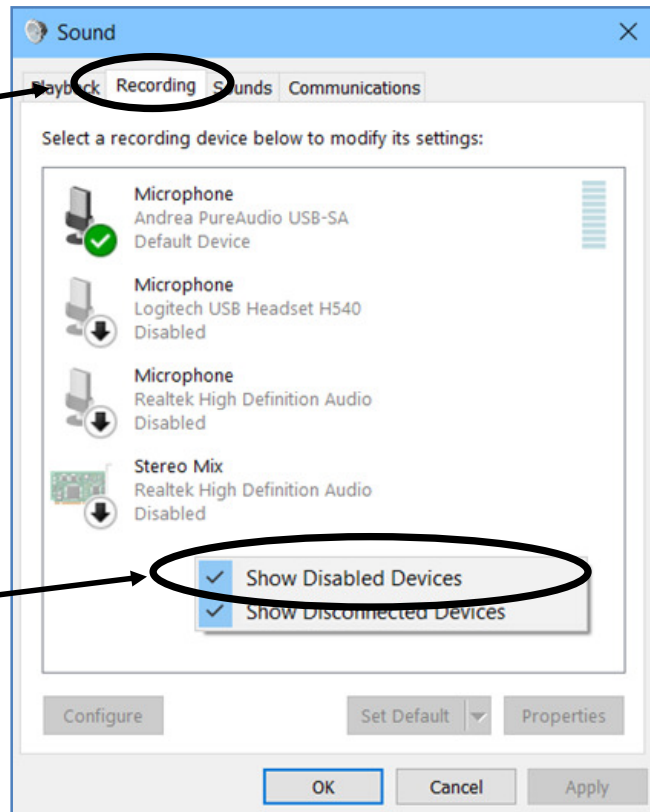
Sound

Playback Recording Sounds Communications

Select a recording device below to modify its settings:

Microphone
Andrea PureAudio USB-SA
Default Device

Microphone
Logitech USB Headset H540
Disabled

Microphone
Realtek High Definition Audio
Disabled

Stereo Mix
Realtek High Definition Audio
Disabled

Show Disabled Devices
Show Disconnected Devices

Configure
Set Default
Properties

OK
Cancel
Apply